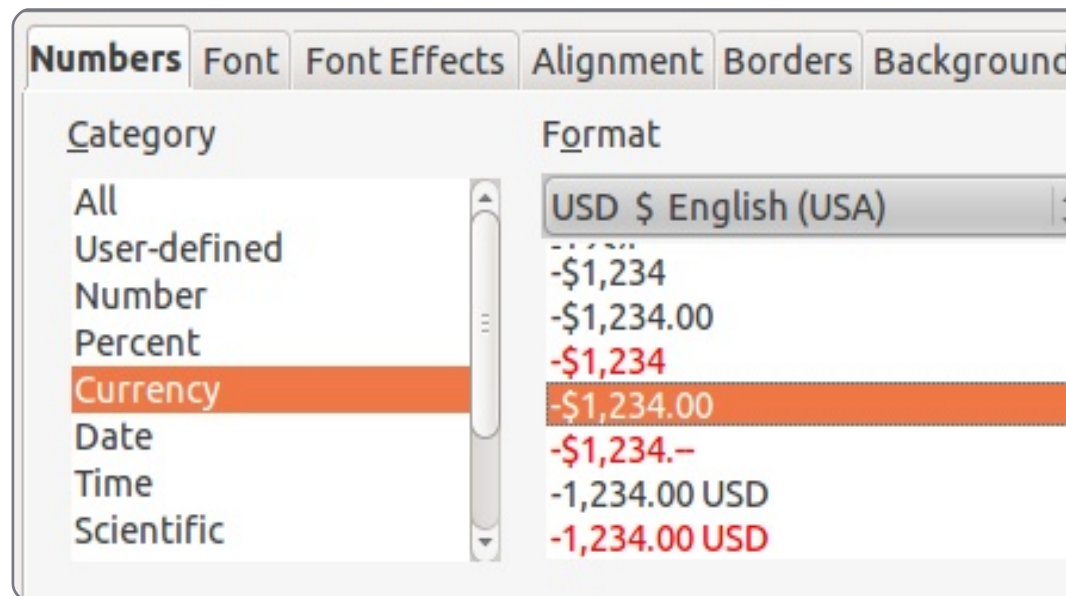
Numbers Font Font Effects Alignment Borders Background

Category

All
User-defined
Number
Percent
Currency
Date
Time
Scientific

Format

USD $ English (USA)

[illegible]
-$1,234
-$1,234.00
-$1,234
-$1,234.00
-$1,234.–
-1,234.00 USD
-1,234.00 USD